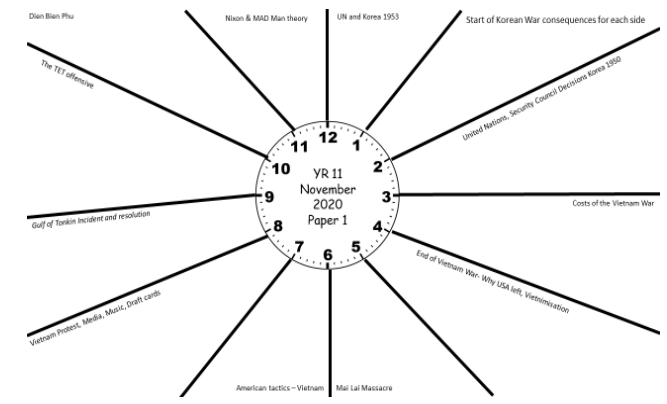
Dien Bien Phu

Nixon & MAD Man theory

UN and Korea 1953

Start of Korean War consequences for each side

United Nations, Security Council Decisions Korea 1950

Costs of the Vietnam War

End of Vietnam War- Why USA left, Vietnimisation

Mai Lai Massacre

American tactics – Vietnam

Vietnam Protest, Media, Music, Draft cards

Gulf of Tonkin Incident and resolution

The TET offensive

12
1
2
3
4
5
6
7
8
9
10
11

YR 11
November
2020
Paper 1